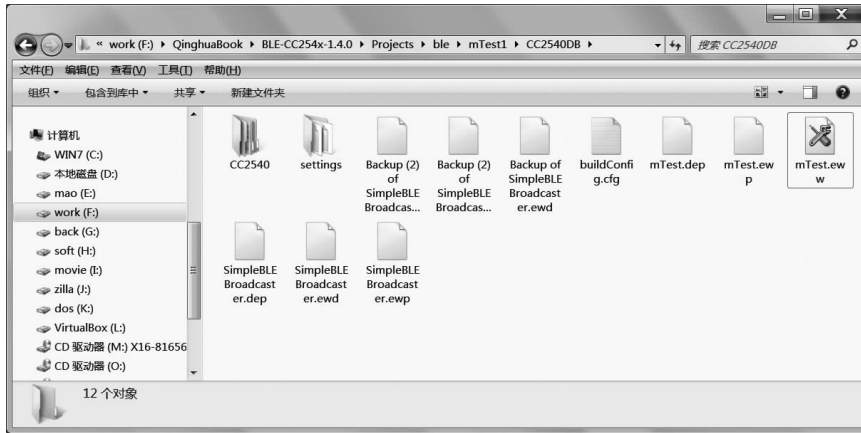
« work (F:) ▸ QinghuaBook ▸ BLE-CC254x-1.4.0 ▸ Projects ▸ ble ▸ mTest1 ▸ CC2540DB ▸

搜索 CC2540DB

文件(F) 编辑(E) 查看(V) 工具(T) 帮助(H)

组织 ▾ 包含到库中 ▾ 共享 ▾ 新建文件夹

计算机
WIN7 (C:)
本地磁盘 (D:)
mao (E:)
work (F:)
back (G:)
soft (H:)
movie (I:)
zilla (J:)
dos (K:)
VirtualBox (L:)
CD 驱动器 (M:) X16-81656
CD 驱动器 (O:)

CC2540
settings
Backup (2) of SimpleBLE Broadcas...
Backup (2) of SimpleBLE Broadcas...
Backup of SimpleBLE Broadcaster.ewd
buildConfig.cfg
mTest.dep
mTest.ewp
mTest.eww
SimpleBLE Broadcaster.dep
SimpleBLE Broadcaster.ewd
SimpleBLE Broadcaster.ewp

12 个对象